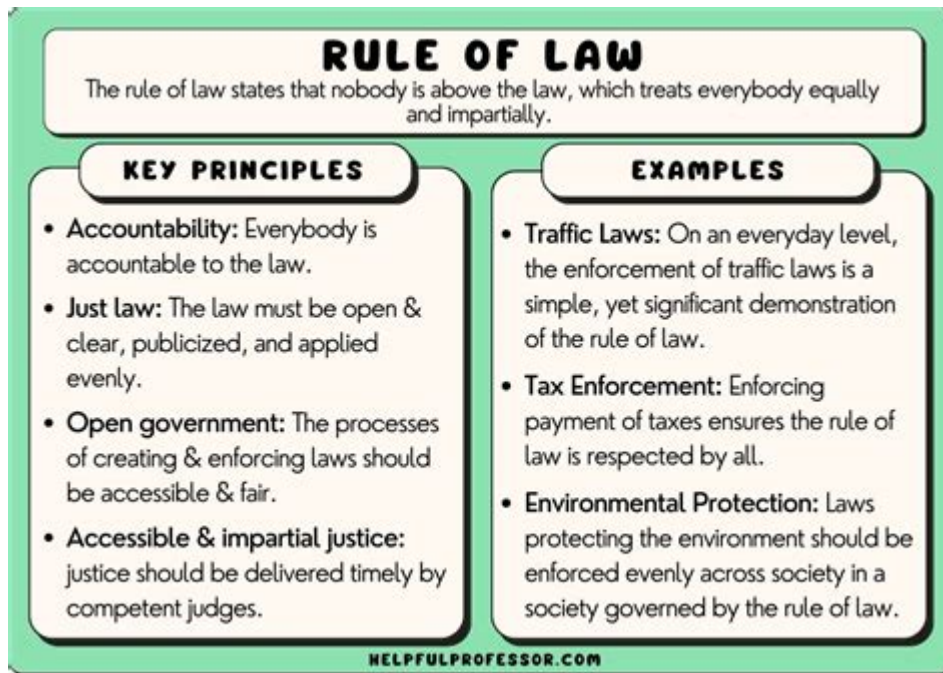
RULE OF LAW

The rule of law states that nobody is above the law, which treats everybody equally and impartially.

KEY PRINCIPLES

- **Accountability:** Everybody is accountable to the law.
- **Just law:** The law must be open & clear, publicized, and applied evenly.
- **Open government:** The processes of creating & enforcing laws should be accessible & fair.
- **Accessible & impartial justice:** justice should be delivered timely by competent judges.

EXAMPLES

- **Traffic Laws:** On an everyday level, the enforcement of traffic laws is a simple, yet significant demonstration of the rule of law.
- **Tax Enforcement:** Enforcing payment of taxes ensures the rule of law is respected by all.
- **Environmental Protection:** Laws protecting the environment should be enforced evenly across society in a society governed by the rule of law.

HELPFULPROFESSOR.COM